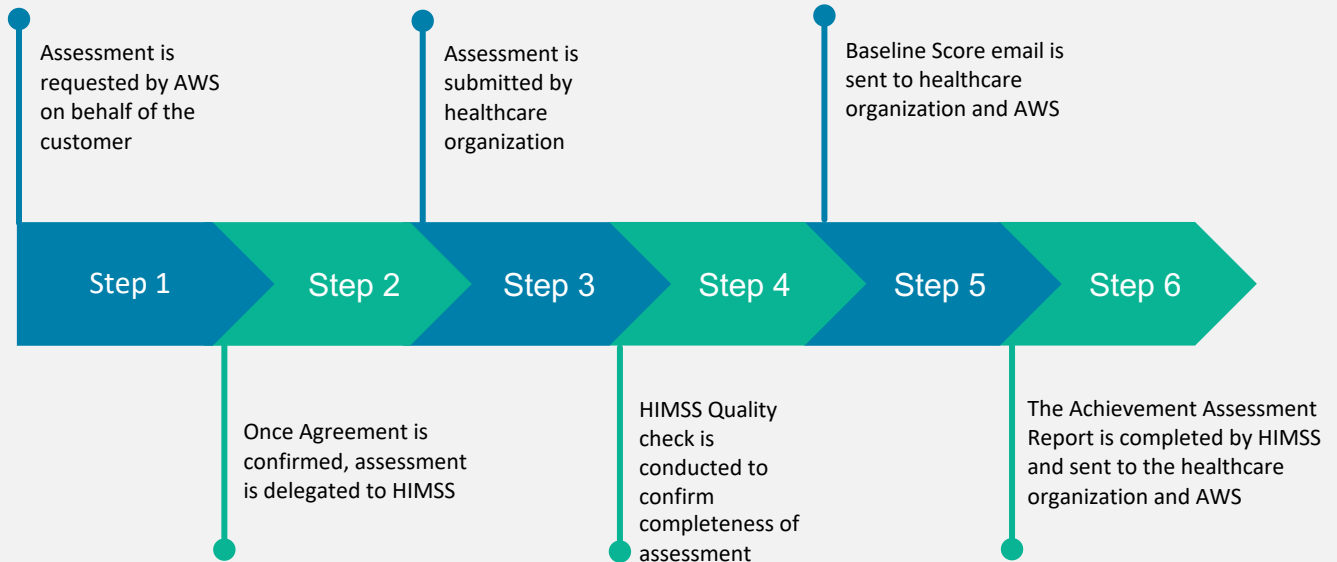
Assessment is requested by AWS on behalf of the customer

Assessment is submitted by healthcare organization

Baseline Score email is sent to healthcare organization and AWS

Step 1

Step 2

Step 3

Step 4

Step 5

Step 6

Once Agreement is confirmed, assessment is delegated to HIMSS

HIMSS Quality check is conducted to confirm completeness of assessment

The Achievement Assessment Report is completed by HIMSS and sent to the healthcare organization and AWS